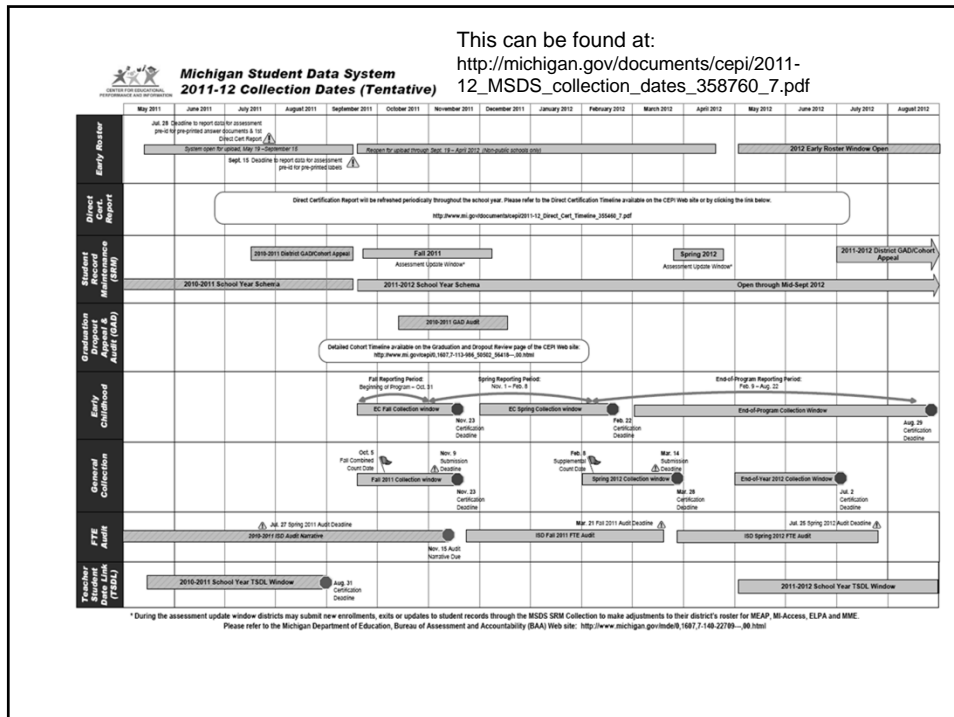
This can be found at:
http://michigan.gov/documents/cepi/2011-12_MSDS_collection_dates_358760_7.pdf

CENTER FOR EDUCATIONAL PERFORMANCE AND INFORMATION

Michigan Student Data System
2011-12 Collection Dates (Tentative)

May 2011 | June 2011 | July 2011 | August 2011 | September 2011 | October 2011 | November 2011 | December 2011 | January 2012 | February 2012 | March 2012 | April 2012 | May 2012 | June 2012 | July 2012 | August 2012

Early Roster
Jul. 29 Deadline to report data for assessment pre-id for pre-printed answer documents & 1st Direct Cert Report
System open for upload, May 19 – September 15
Reopen for upload through Sept. 16 – April 2012 (Non-public schools only)
Sept. 15 Deadline to report data for assessment pre-id for pre-printed labels
2012 Early Roster Window Open

Direct Cert. Report
Direct Certification Report will be refreshed periodically throughout the school year. Please refer to the Direct Certification Timeline available on the CEPI Web site or by clicking the link below:
http://www.mi.gov/documents/cepi/2011-12_Direct_Cert_Timeline_355460_7.pdf

Student Record Maintenance (SRM)
2010-2011 District GAD/Cohort Appeal
Fall 2011
Assessment Update Window*
Spring 2012
Assessment Update Window*
2011-2012 District GAD/Cohort Appeal
2010-2011 School Year Schema
2011-2012 School Year Schema
Open through Mid-Sept 2012

Graduation Dropout Appeal & Audit (GAD)
2010-2011 GAD Audit
Detailed Cohort Timeline available on the Graduation and Dropout Review page of the CEPI Web site:
http://www.mi.gov/cepi/0,1607,7-113-986_50502_56418---,00.html

Early Childhood
Fall Reporting Period: Beginning of Program – Oct. 31
Spring Reporting Period: Nov. 1 – Feb. 8
End-of-Program Reporting Period: Feb. 9 – Aug. 22
EC Fall Collection window
Nov. 23 Certification Deadline
EC Spring Collection window
Feb. 22 Certification Deadline
End-of-Program Collection Window
Aug. 29 Certification Deadline

General Collection
Oct. 5 Fall Combined Count Date
Nov. 9 Submission Deadline
Fall 2011 Collection window
Nov. 23 Certification Deadline
Feb. 8 Supplemental Count Date
Mar. 14 Submission Deadline
Spring 2012 Collection window
Mar. 28 Certification Deadline
End-of-Year 2012 Collection Window
Jul. 2 Certification Deadline

FTE Audit
Jul. 27 Spring 2011 Audit Deadline
2010-2011 ISD Audit Narrative
Nov. 15 Audit Narrative Due
Mar. 21 Fall 2011 Audit Deadline
ISD Fall 2011 FTE Audit
Jul. 25 Spring 2012 Audit Deadline
ISD Spring 2012 FTE Audit

Teacher Student Data Link (TSDL)
2010-2011 School Year TSDL Window
Aug. 31 Certification Deadline
2011-2012 School Year TSDL Window

* During the assessment update window districts may submit new enrollments, exits or updates to student records through the MSDS SRM Collection to make adjustments to their district's roster for MEAP, MI-Access, ELPA and MME.
Please refer to the Michigan Department of Education, Bureau of Assessment and Accountability (BAA) Web site: http://www.michigan.gov/mde/0,1607,7-140-22709---,00.html